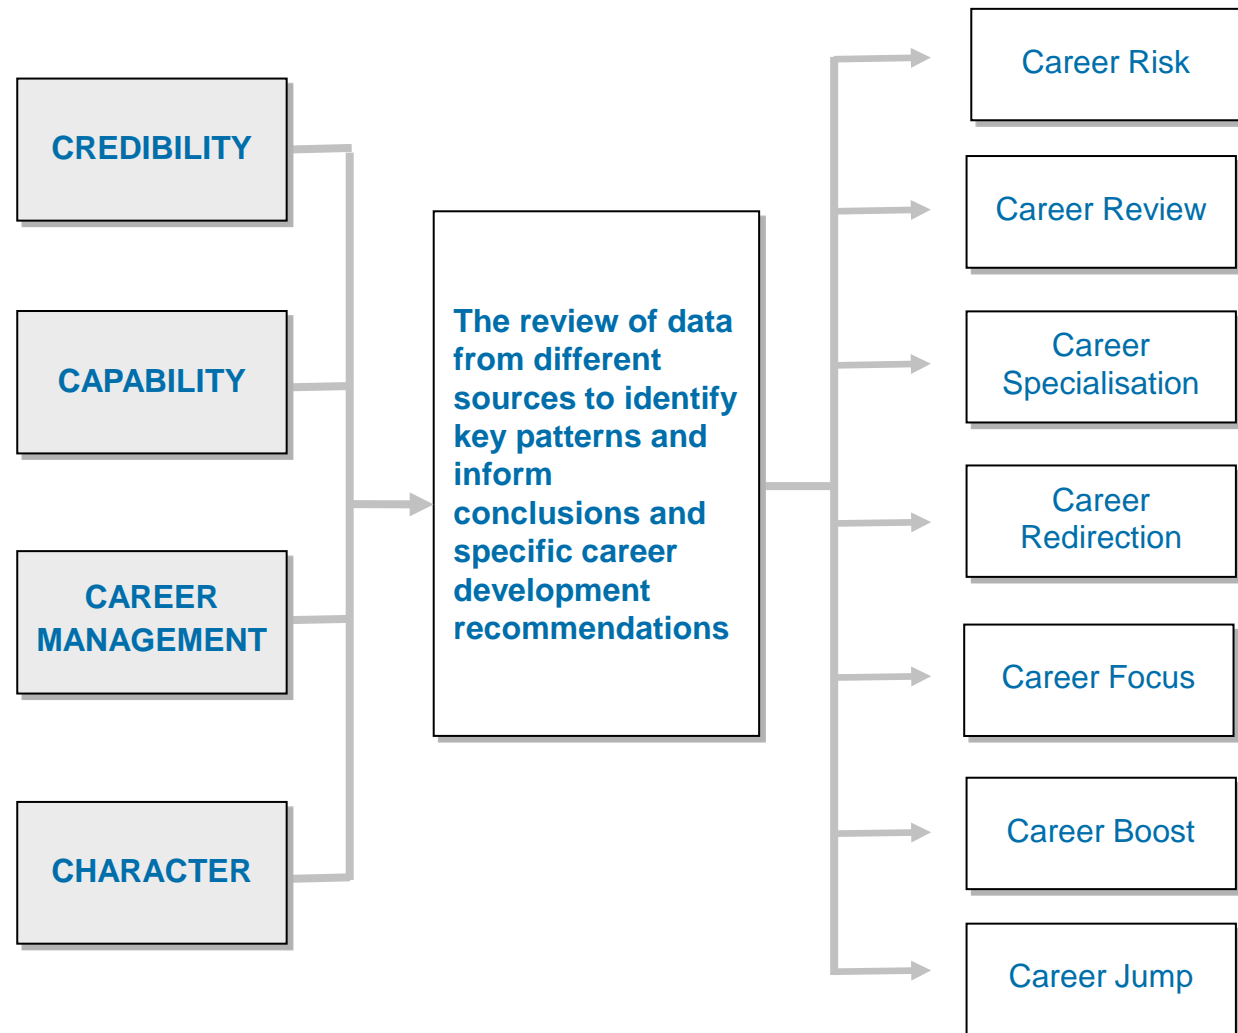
CREDIBILITY

CAPABILITY

CAREER MANAGEMENT

CHARACTER

The review of data from different sources to identify key patterns and inform conclusions and specific career development recommendations

Career Risk

Career Review

Career Specialisation

Career Redirection

Career Focus

Career Boost

Career Jump